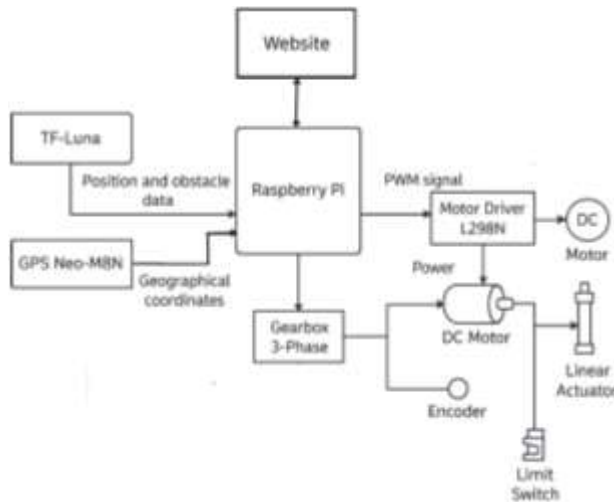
Website

TF-Luna

Position and obstacle data

Raspberry Pi

PWM signal

Motor Driver L298N

DC

Motor

GPS Neo-M8N

Geographical coordinates

Power

Gearbox 3-Phase

DC Motor

Linear Actuator

Encoder

Limit Switch